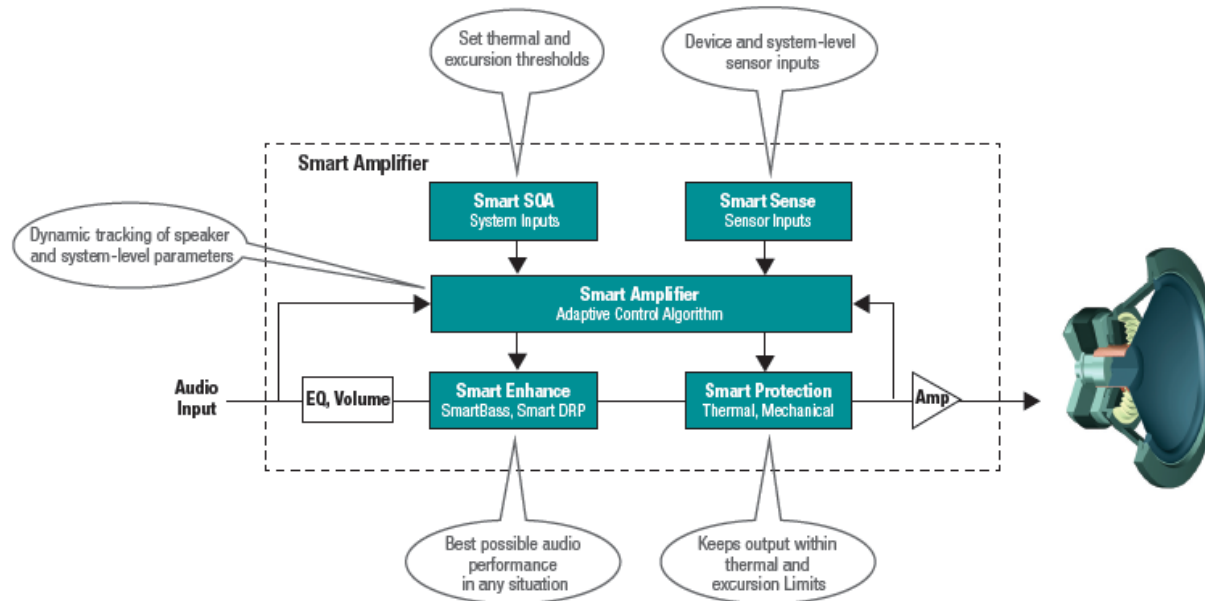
Set thermal and excursion thresholds

Device and system-level sensor inputs

Smart Amplifier

Smart SOA
System Inputs

Smart Sense
Sensor Inputs

Dynamic tracking of speaker and system-level parameters

Smart Amplifier
Adaptive Control Algorithm

Audio Input

EQ, Volume

Smart Enhance
SmartBass, Smart DRP

Smart Protection
Thermal, Mechanical

Amp

Best possible audio performance in any situation

Keeps output within thermal and excursion Limits